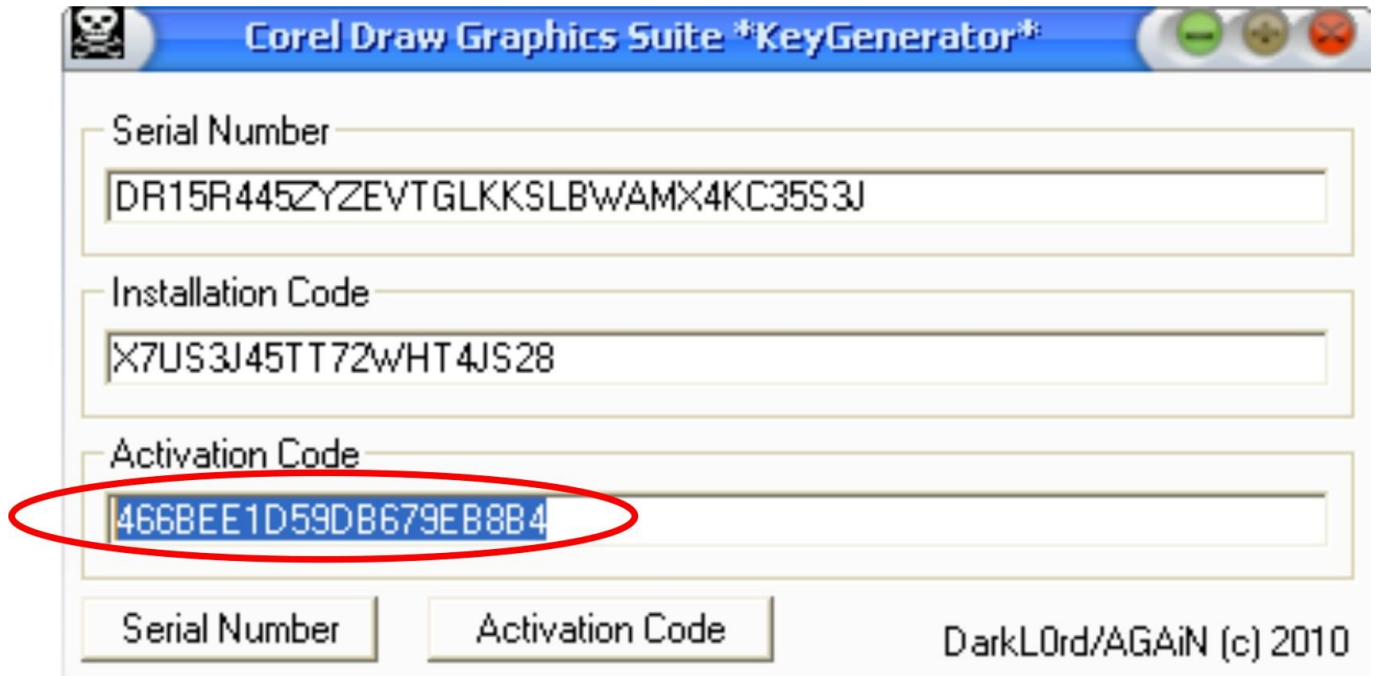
Corel Draw Graphics Suite *KeyGenerator*

Serial Number
DR15R445ZYZEVTGLKKSLBWAMX4KC35S3J

Installation Code
X7US3J45TT72WHT4JS28

Activation Code
466BEE1D59DB679EB8B4

Serial Number
Activation Code
DarkL0rd/AGAiN (c) 2010